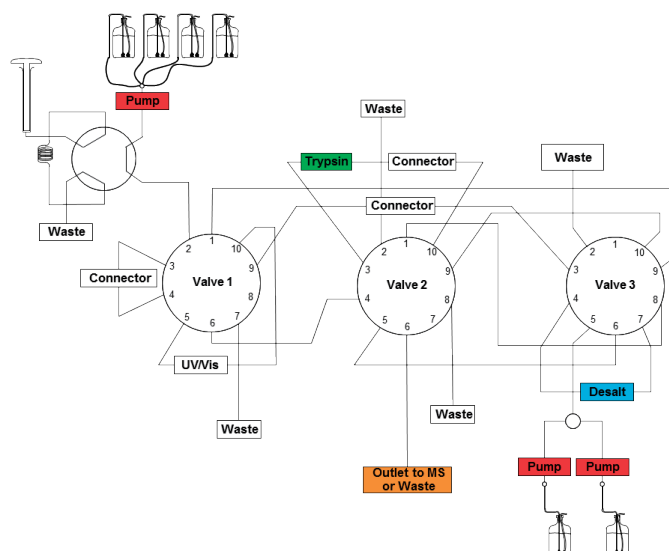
Pump

Waste

Waste

Trypsin

Connector

Waste

Connector

Connector

Valve 1

1 2 3 4 5 6 7 8 9 10

Valve 2

1 2 3 4 5 6 7 8 9 10

Valve 3

1 2 3 4 5 6 7 8 9 10

UV/Vis

Waste

Waste

Desalt

Outlet to MS or Waste

Pump

Pump